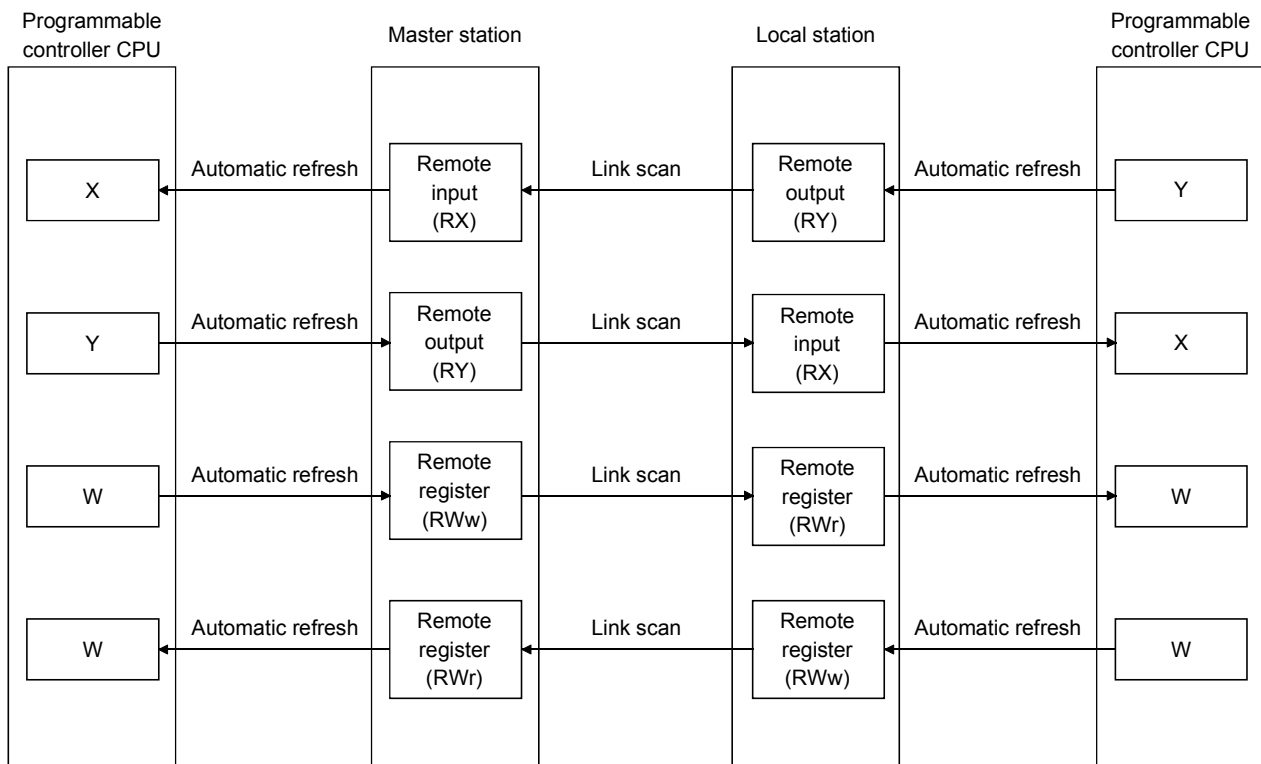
Programmable controller CPU

Master station

Local station

Programmable controller CPU

X

Automatic refresh

Remote input (RX)

Link scan

Remote output (RY)

Automatic refresh

Y

Y

Automatic refresh

Remote output (RY)

Link scan

Remote input (RX)

Automatic refresh

X

W

Automatic refresh

Remote register (RWw)

Link scan

Remote register (RWr)

Automatic refresh

W

W

Automatic refresh

Remote register (RWr)

Link scan

Remote register (RWw)

Automatic refresh

W